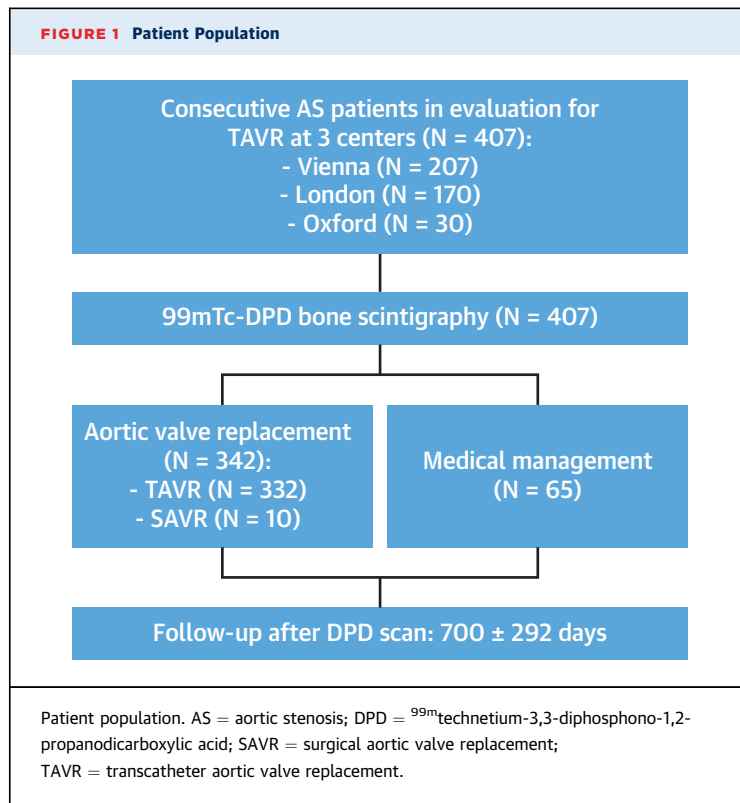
FIGURE 1 Patient Population

Consecutive AS patients in evaluation for TAVR at 3 centers (N = 407):
- Vienna (N = 207)
- London (N = 170)
- Oxford (N = 30)

99mTc-DPD bone scintigraphy (N = 407)

Aortic valve replacement (N = 342):
- TAVR (N = 332)
- SAVR (N = 10)

Medical management (N = 65)

Follow-up after DPD scan: 700 ± 292 days

Patient population. AS = aortic stenosis; DPD = $^{99m}$technetium-3,3-diphosphono-1,2-propanodicarboxylic acid; SAVR = surgical aortic valve replacement; TAVR = transcatheter aortic valve replacement.